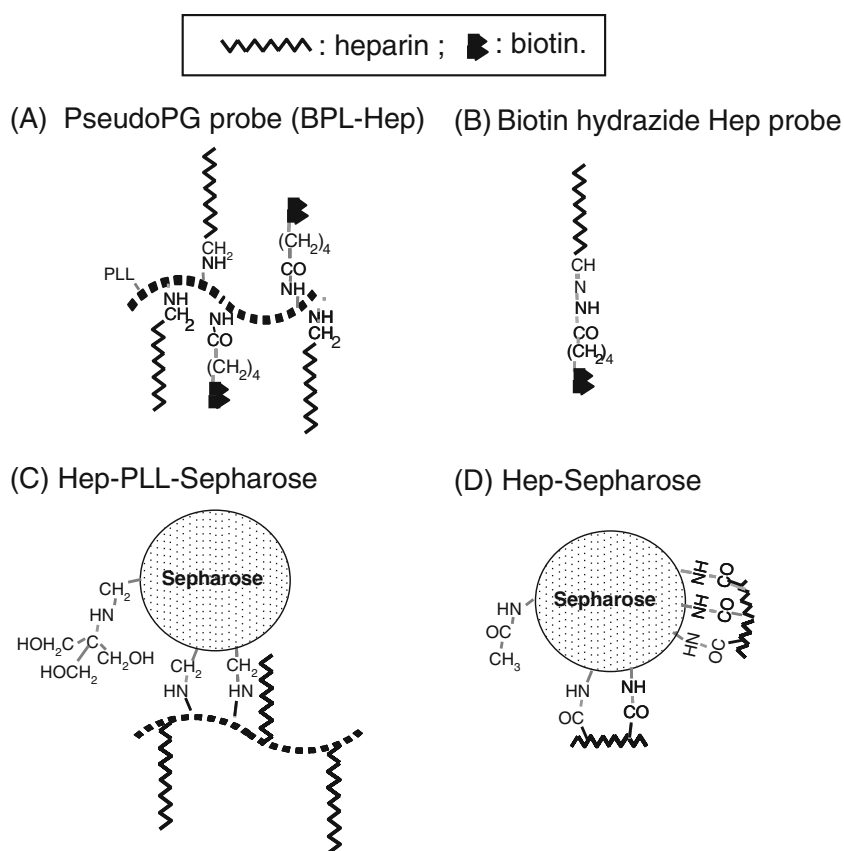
: heparin ; : biotin.

(A) PseudoPG probe (BPL-Hep)

PLL
$CH^2$
$NH^2$
NH
$CH_2$
NH
CO
$(CH_2)_4$
$(CH_2)_4$
CO
NH
NH
$CH_2$

(B) Biotin hydrazide Hep probe

CH
N
NH
CO
$(CH_2)_4$

(C) Hep-PLL-Sepharose

Sepharose
$CH_2$
HN
$HOH_2C$
C
$CH_2OH$
$HOCH_2$
$CH_2$
HN
$CH_2$
HN

(D) Hep-Sepharose

Sepharose
HN
OC
$CH_3$
HN
OC
NH
CO
NH
CO
NH
CO
HN
OC